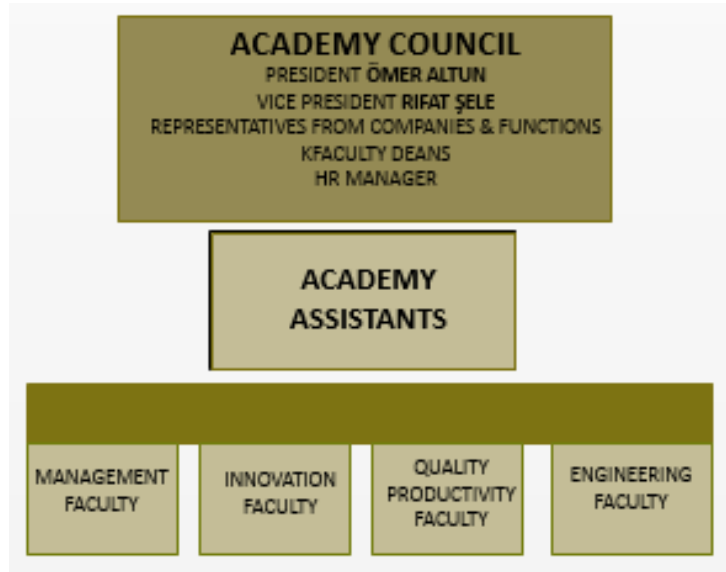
ACADEMY COUNCIL
PRESIDENT ÖMER ALTUN
VICE PRESIDENT RIFAT ŞELE
REPRESENTATIVES FROM COMPANIES & FUNCTIONS
KFACULTY DEANS
HR MANAGER

ACADEMY ASSISTANTS

MANAGEMENT FACULTY

INNOVATION FACULTY

QUALITY PRODUCTIVITY FACULTY

ENGINEERING FACULTY